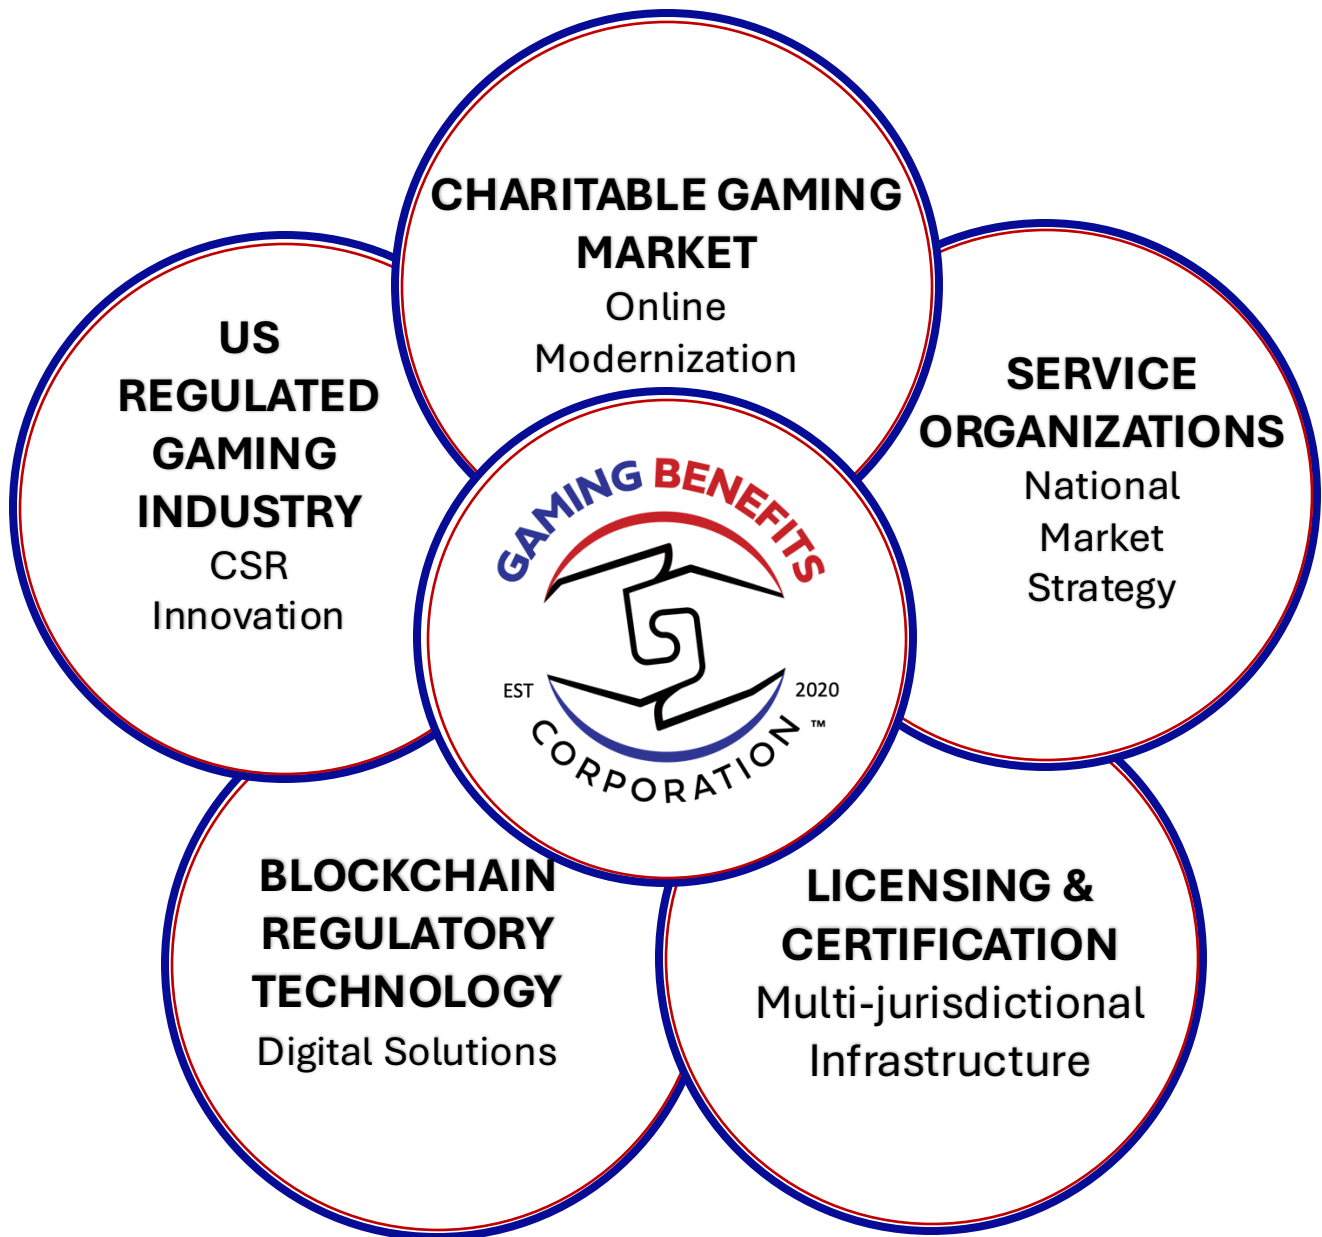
CHARITABLE GAMING MARKET
Online Modernization

US REGULATED GAMING INDUSTRY
CSR Innovation

SERVICE ORGANIZATIONS
National Market Strategy

GAMING BENEFITS
EST 2020
CORPORATION ™

BLOCKCHAIN REGULATORY TECHNOLOGY
Digital Solutions

LICENSING & CERTIFICATION
Multi-jurisdictional Infrastructure